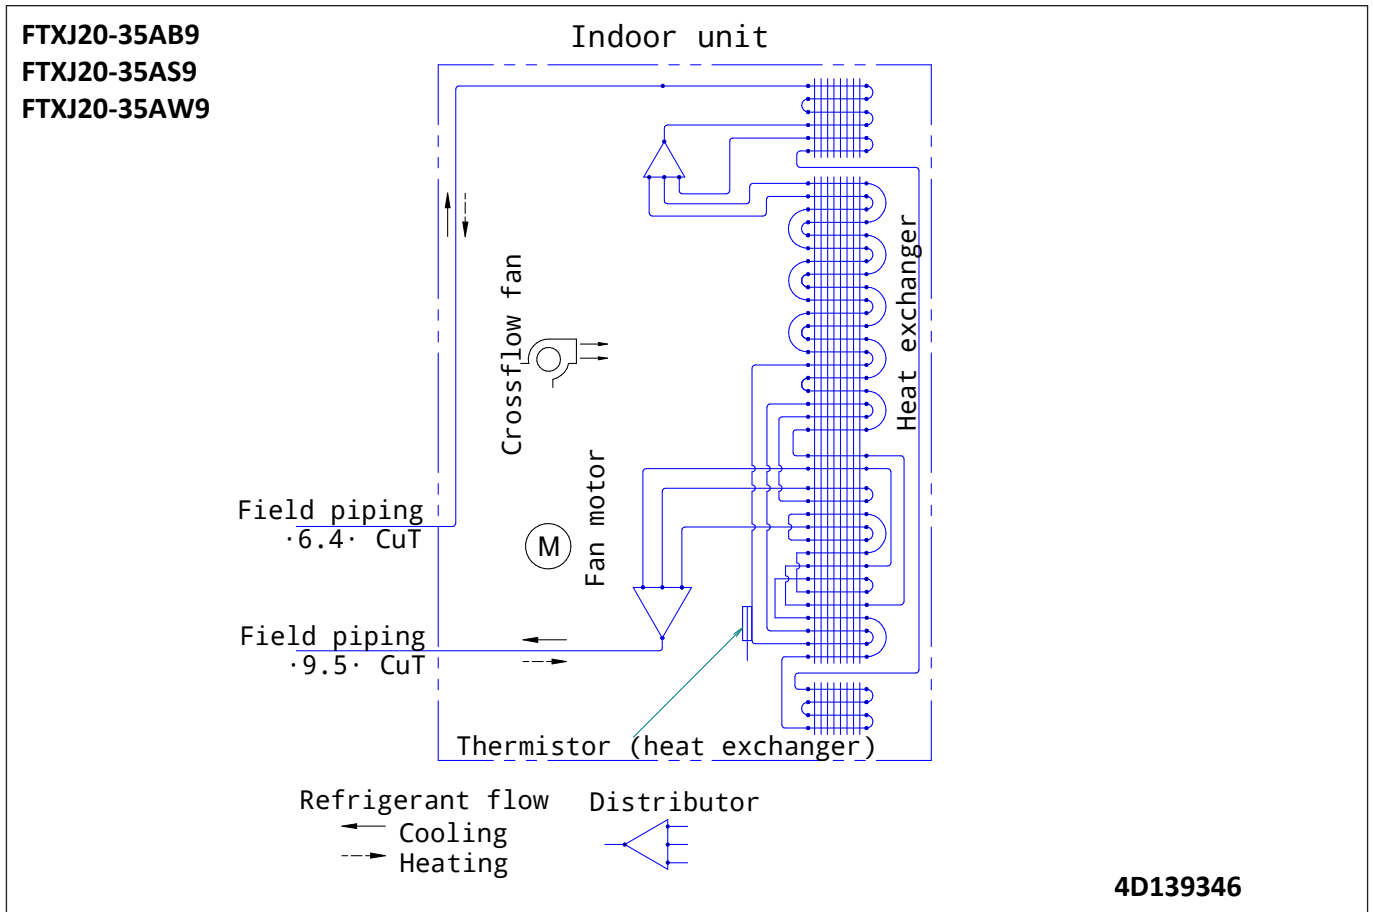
FTXJ20-35AB9
FTXJ20-35AS9
FTXJ20-35AW9

Indoor unit

Crossflow fan

Heat exchanger

Fan motor

M

Field piping
·6.4· CuT

Field piping
·9.5· CuT

Thermistor (heat exchanger)

Refrigerant flow
Cooling
Heating

Distributor

4D139346